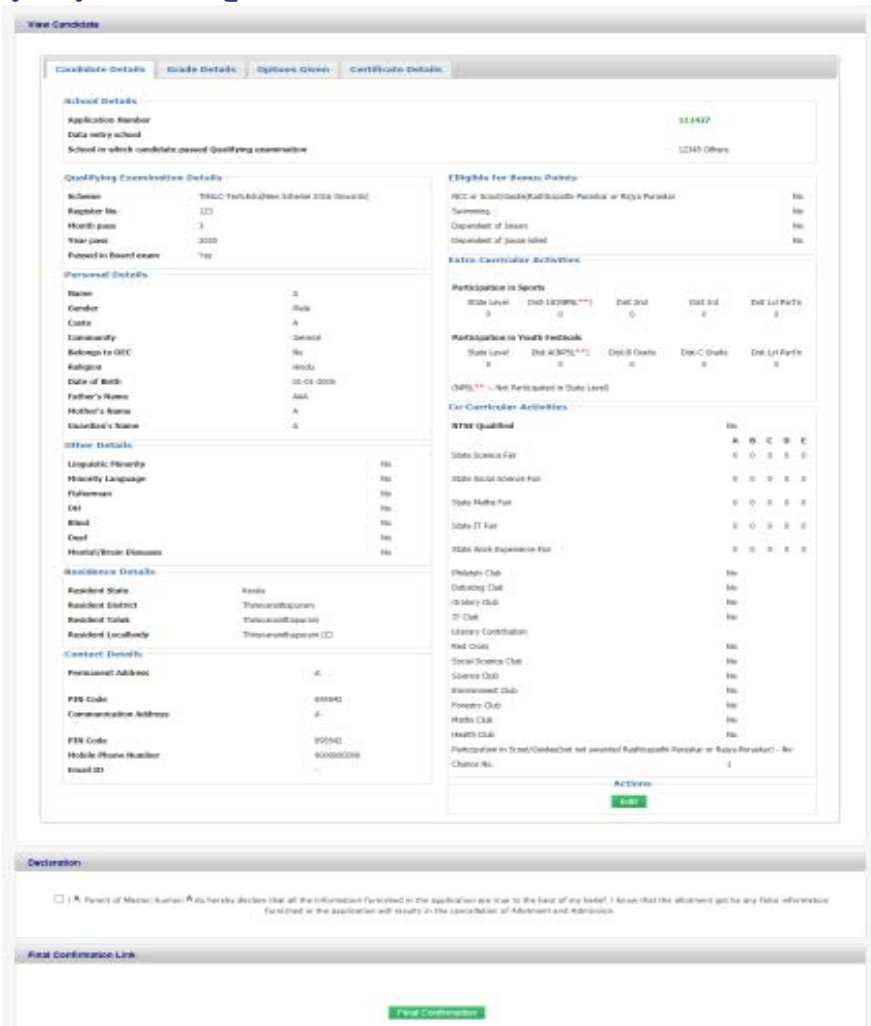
View Candidate

Candidate Details | Grade Details | Options Given | Certificate Details

School Details

Application Number 111427
Data entry school
School in which candidate passed Qualifying examination 12345 Others

Qualifying Examination Details

Scheme THSLC-Tech.Edu(New Scheme 2016 Onwards)
Register No. 123
Month pass 3
Year pass 2020
Passed in Board exam Yes

Personal Details

Name A
Gender Male
Caste A
Community General
Belongs to OEC No
Religion Hindu
Date of Birth 01-01-2005
Father's Name AAA
Mother's Name A
Guardian's Name A

Other Details

Linguistic Minority No
Minority Language No
Fishermen No
DH No
Blind No
Deaf No
Mental/Brain Diseases No

Residence Details

Resident State Kerala
Resident District Thiruvananthapuram
Resident Taluk Thiruvananthapuram
Resident Localbody Thiruvananthapuram (C)

Contact Details

Permanent Address A
PIN Code 695542
Communication Address A
PIN Code 695542
Mobile Phone Number 9000000000
Email ID -

Eligible for Bonus Points

NCC or Scout/Guide(Rashtrapathi Puraskar or Rajya Puraskar No
Swimming No
Dependent of Jawan No
Dependent of Jawan killed No

Extra Curricular Activities

Participation in Sports

| State Level | Dist-1st(NPSL**) | Dist 2nd | Dist 3rd | Dist Lvl Part'n |
|---|---|---|---|---|
| 0 | 0 | 0 | 0 | 0 |

Participation in Youth Festivals

| State Level | Dist A(NPSL**) | Dist-B Grade | Dist-C Grade | Dist Lvl Part'n |
|---|---|---|---|---|
| 0 | 0 | 0 | 0 | 0 |

(NPSL** - Not Participated in State Level)

Co-Curricular Activities

NTSE Qualified No

| | A | B | C | D | E |
|---|---|---|---|---|---|
| State Science Fair | 0 | 0 | 0 | 0 | 0 |
| State Social Science Fair | 0 | 0 | 0 | 0 | 0 |
| State Maths Fair | 0 | 0 | 0 | 0 | 0 |
| State IT Fair | 0 | 0 | 0 | 0 | 0 |
| State Work Experience Fair | 0 | 0 | 0 | 0 | 0 |

Philately Club No
Debating Club No
Oratory Club No
IT Club No
Literary Contribution
Red Cross No
Social Science Club No
Science Club No
Environment Club No
Forestry Club No
Maths Club No
Health Club No
Participation in Scout/Guides(but not awarded Rashtrapathi Puraskar or Rajya Puraskar) - No
Chance No. 1

Actions
Edit

Declaration

I A Parent of Master/Kumari A do hereby declare that all the information furnished in the application are true to the best of my belief. I know that the allotment got by any false information furnished in the application will results in the cancellation of Allotment and Admission.

Final Confirmation Link

Final Confirmation